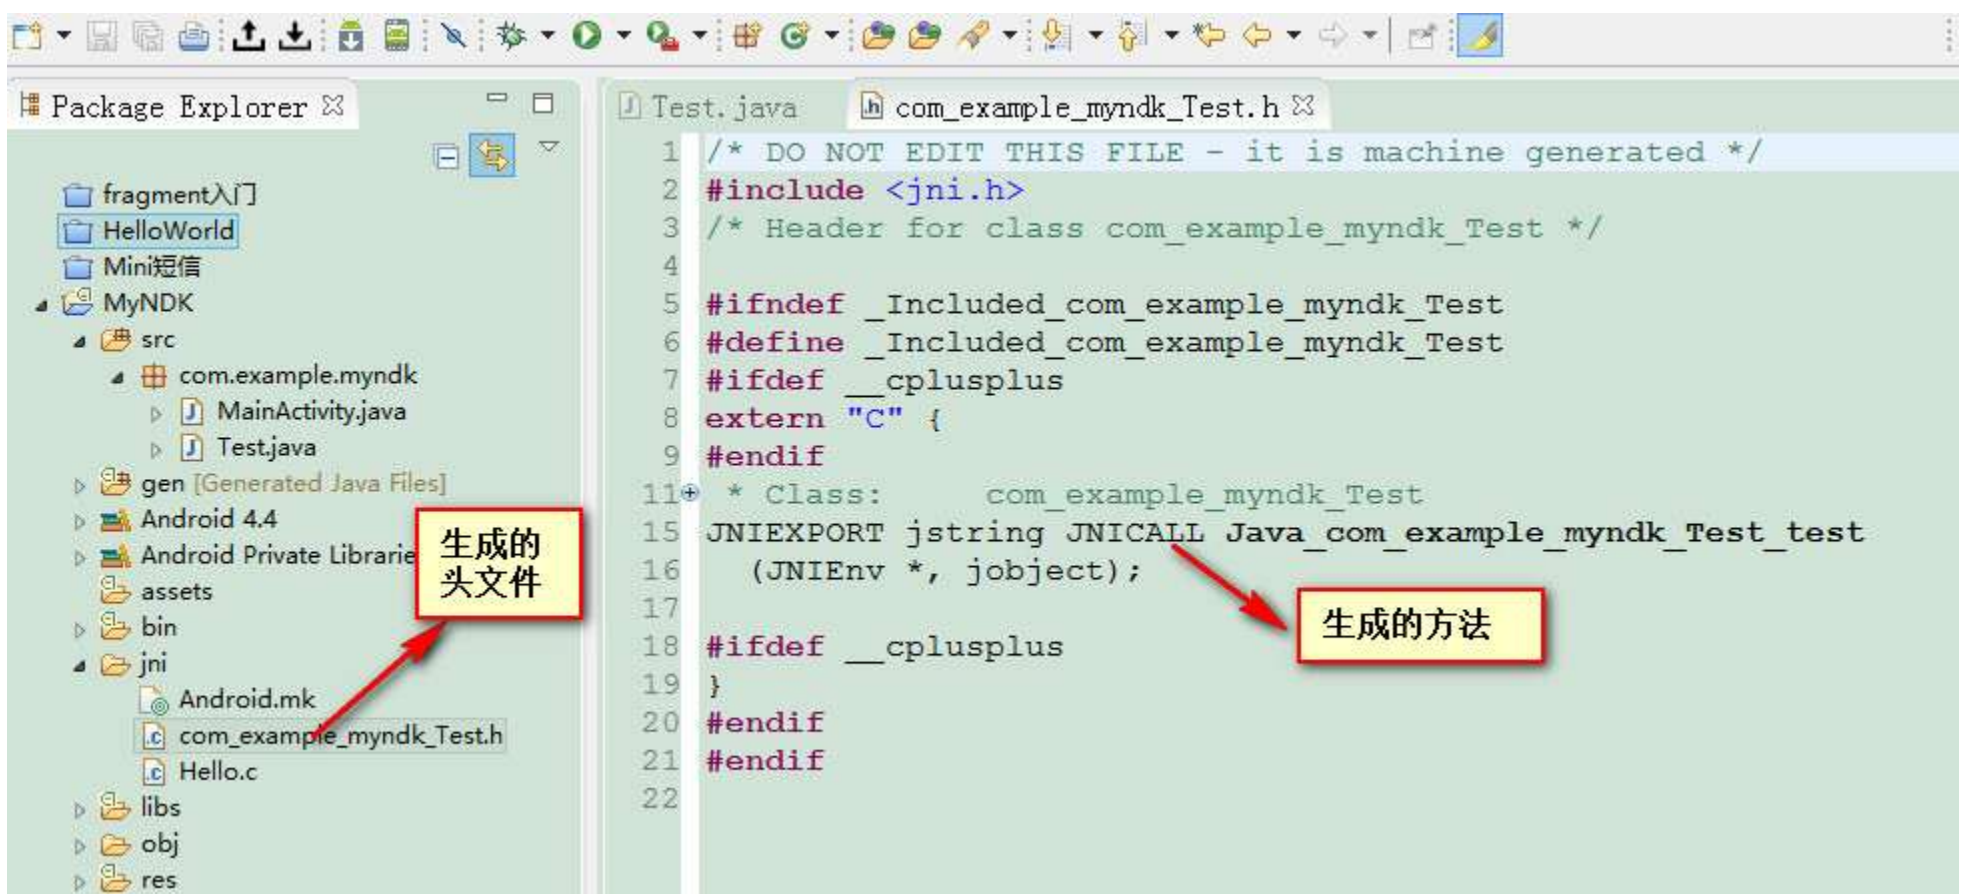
Package Explorer

fragment入门
HelloWorld
Mini短信
MyNDK
src
com.example.myndk
MainActivity.java
Test.java
gen [Generated Java Files]
Android 4.4
Android Private Librarie
assets
bin
jni
Android.mk
com_example_myndk_Test.h
Hello.c
libs
obj
res

生成的头文件

Test.java
com_example_myndk_Test.h

1 /* DO NOT EDIT THIS FILE - it is machine generated */
2 #include <jni.h>
3 /* Header for class com_example_myndk_Test */
4
5 #ifndef _Included_com_example_myndk_Test
6 #define _Included_com_example_myndk_Test
7 #ifdef __cplusplus
8 extern "C" {
9 #endif
11 * Class: com_example_myndk_Test
15 JNIEXPORT jstring JNICALL Java_com_example_myndk_Test_test
16 (JNIEnv *, jobject);
17
18 #ifdef __cplusplus
19 }
20 #endif
21 #endif
22

生成的方法